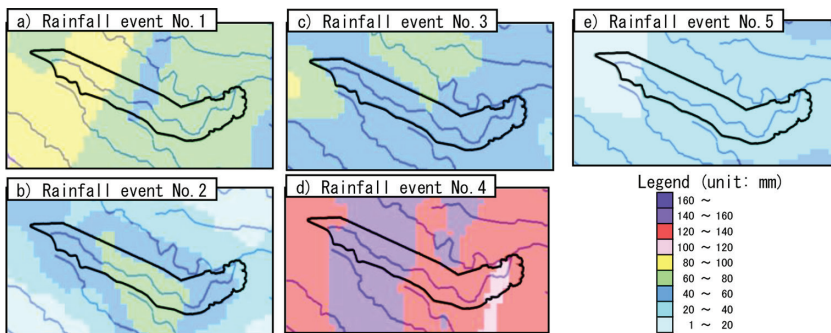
a) Rainfall event No.1

c) Rainfall event No.3

e) Rainfall event No.5

b) Rainfall event No.2

d) Rainfall event No.4

Legend (unit: mm)
160 ～
140 ～ 160
120 ～ 140
100 ～ 120
80 ～ 100
60 ～ 80
40 ～ 60
20 ～ 40
1 ～ 20